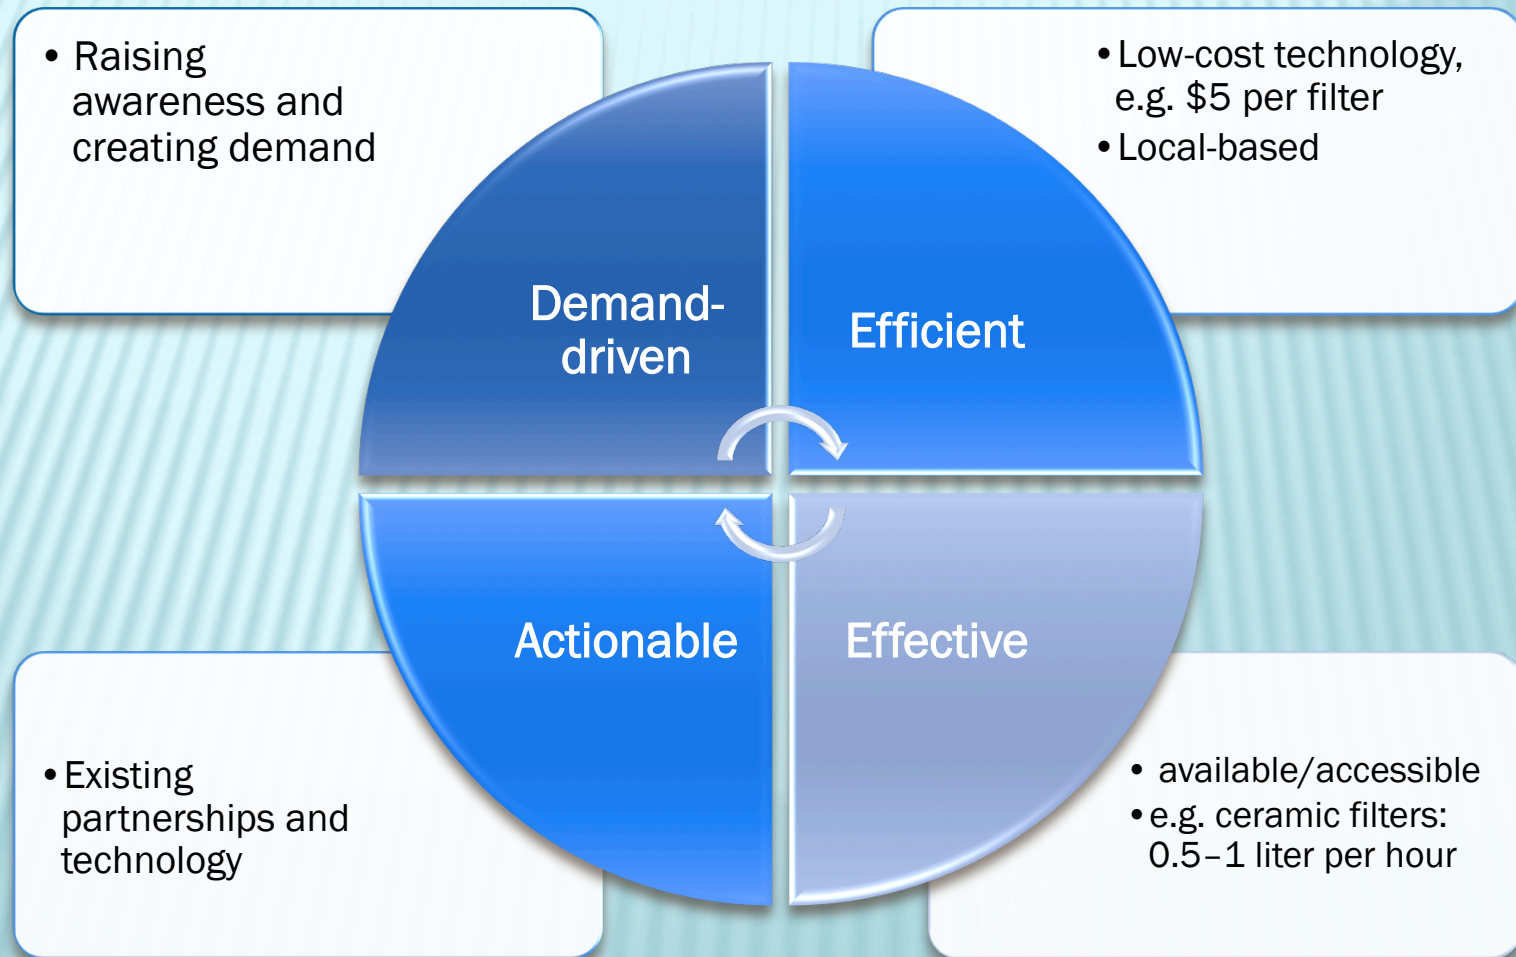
• Raising awareness and creating demand

• Low-cost technology, e.g. $5 per filter
• Local-based

Demand-driven

Efficient

Actionable

Effective

• Existing partnerships and technology

• available/accessible
• e.g. ceramic filters: 0.5–1 liter per hour